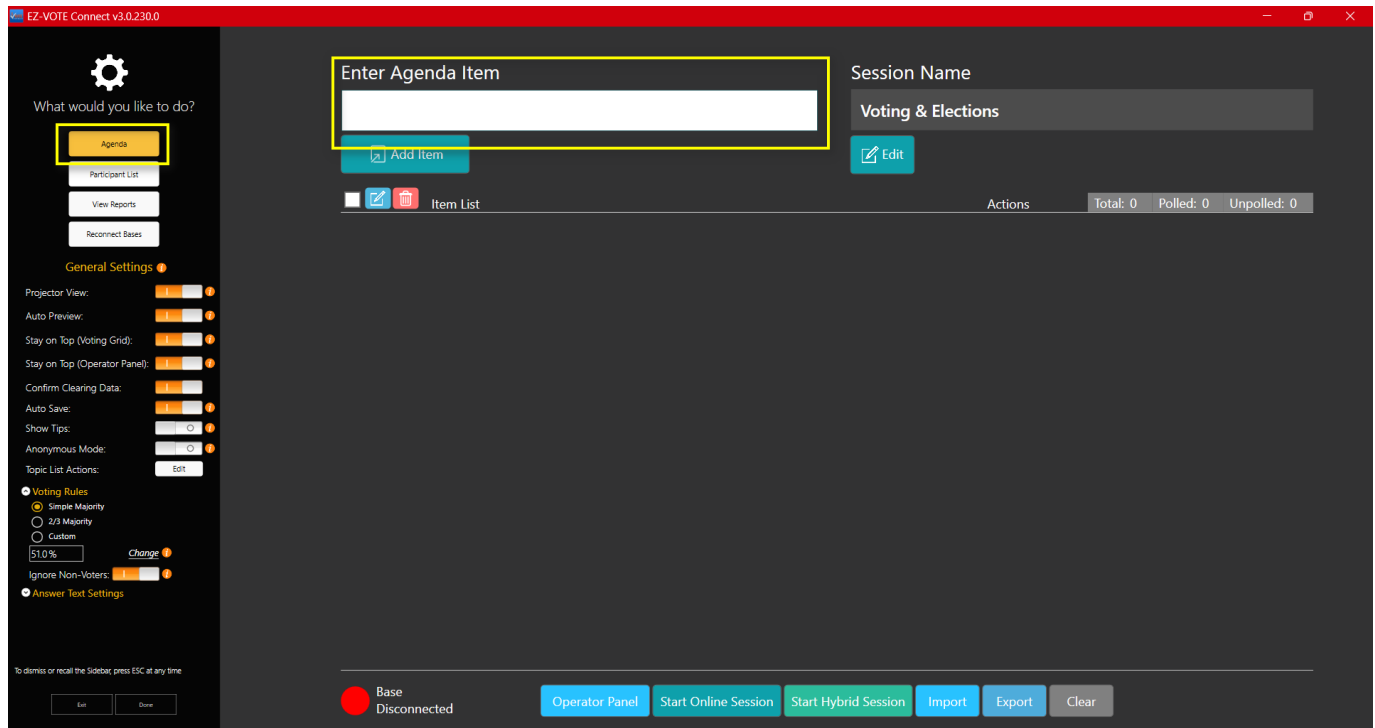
EZ-VOTE Connect v3.0.230.0

What would you like to do?

Agenda

Participant List

View Reports

Reconnect Bases

General Settings

Projector View:

Auto Preview:

Stay on Top (Voting Grid):

Stay on Top (Operator Panel):

Confirm Clearing Data:

Auto Save:

Show Tips:

Anonymous Mode:

Topic List Actions: Edit

Voting Rules

Simple Majority

2/3 Majority

Custom

51.0 %

Change

Ignore Non-Voters:

Answer Text Settings

To dismiss or recall the Sidebar, press ESC at any time

Exit

Done

Enter Agenda Item

Add Item

Session Name

Voting & Elections

Edit

Item List

Actions

Total: 0

Polled: 0

Unpolled: 0

Base Disconnected

Operator Panel

Start Online Session

Start Hybrid Session

Import

Export

Clear